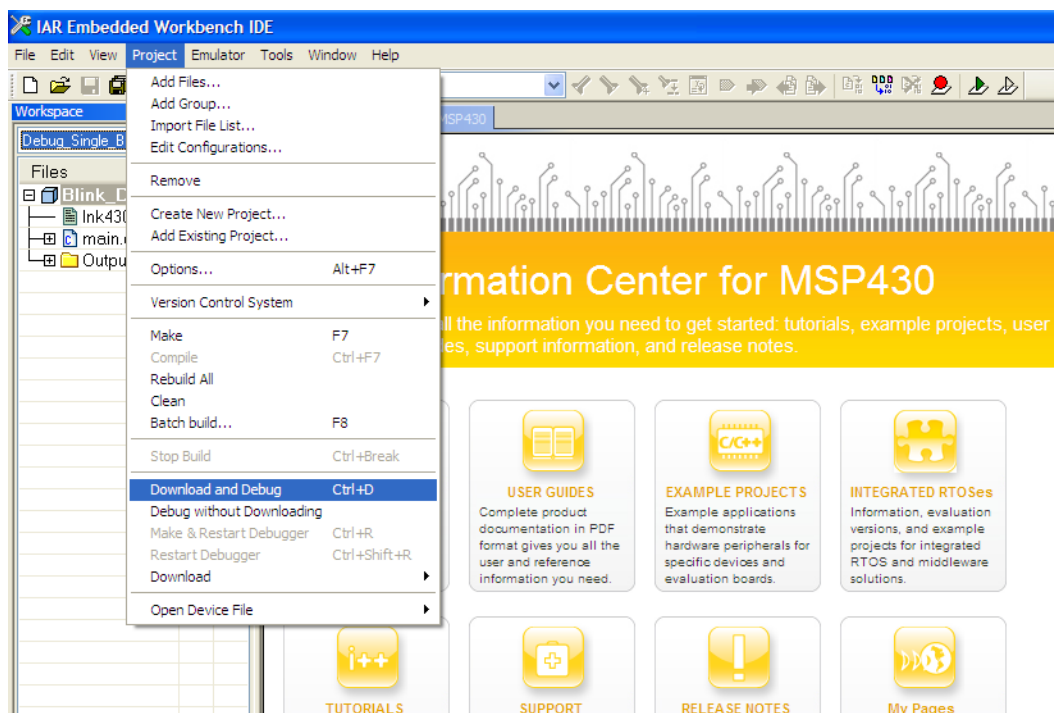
IAR Embedded Workbench IDE

File Edit View Project Emulator Tools Window Help

Workspace

Debug_Single_B

Files

Blink_D

lnk430

main.c

Output

Add Files...
Add Group...
Import File List...
Edit Configurations...

Remove

Create New Project...
Add Existing Project...

Options... Alt+F7

Version Control System

Make F7
Compile Ctrl+F7
Rebuild All
Clean
Batch build... F8

Stop Build Ctrl+Break

Download and Debug Ctrl+D
Debug without Downloading
Make & Restart Debugger Ctrl+R
Restart Debugger Ctrl+Shift+R
Download

Open Device File

MSP430

rmation Center for MSP430

ll the information you need to get started: tutorials, example projects, user es, support information, and release notes.

C/C++

USER GUIDES
Complete product documentation in PDF format gives you all the user and reference information you need.

EXAMPLE PROJECTS
Example applications that demonstrate hardware peripherals for specific devices and evaluation boards.

INTEGRATED RTOSes
Information, evaluation versions, and example projects for integrated RTOS and middleware solutions.

i++

TUTORIALS

SUPPORT

RELEASE NOTES

My Pages